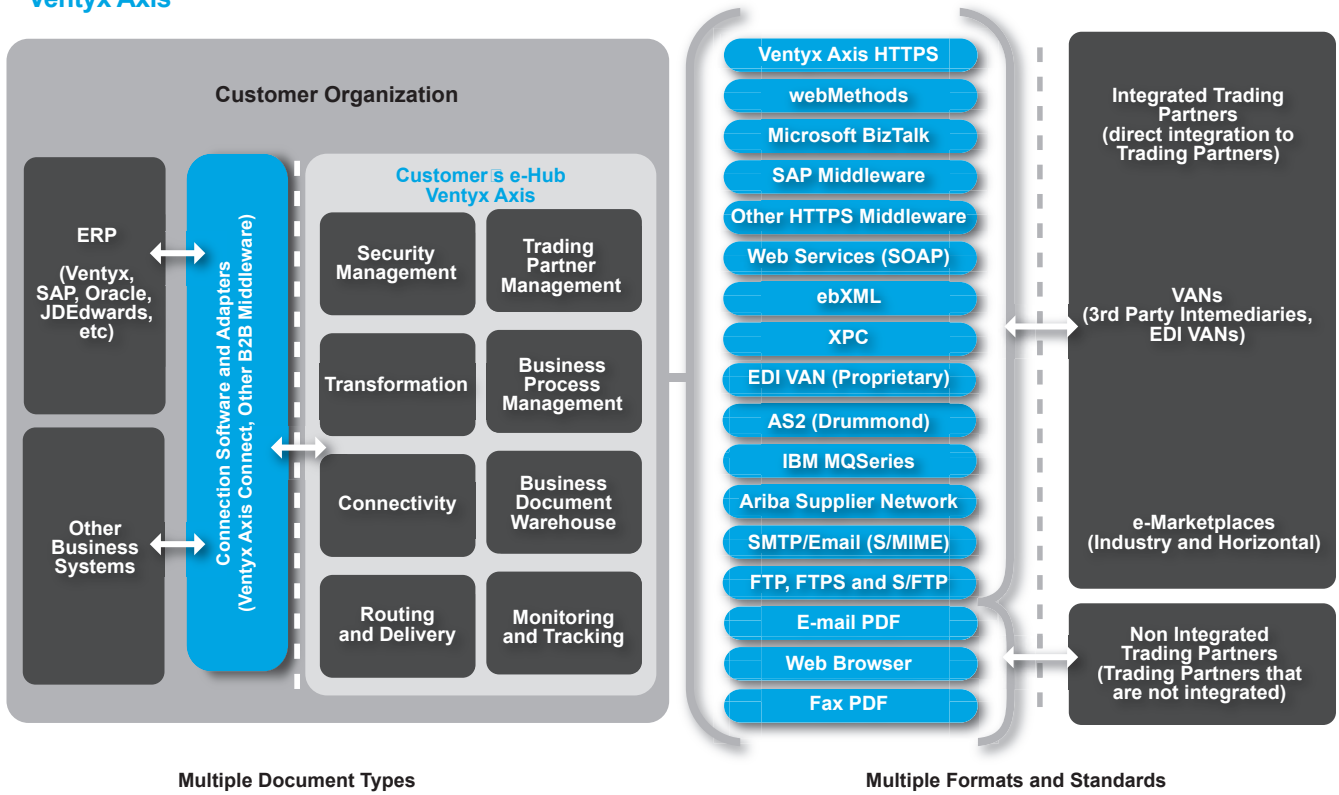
Ventyx Axis

Customer Organization

ERP

(Ventyx, SAP, Oracle, JDEdwards, etc)

Other Business Systems

Connection Software and Adapters (Ventyx Axis Connect, Other B2B Middleware)

Customer□s e-Hub Ventyx Axis

Security Management

Trading Partner Management

Transformation

Business Process Management

Connectivity

Business Document Warehouse

Routing and Delivery

Monitoring and Tracking

Ventyx Axis HTTPS

webMethods

Microsoft BizTalk

SAP Middleware

Other HTTPS Middleware

Web Services (SOAP)

ebXML

XPC

EDI VAN (Proprietary)

AS2 (Drummond)

IBM MQSeries

Ariba Supplier Network

SMTP/Email (S/MIME)

FTP, FTPS and S/FTP

E-mail PDF

Web Browser

Fax PDF

Integrated Trading Partners (direct integration to Trading Partners)

VANs (3rd Party Intemediaries, EDI VANs)

e-Marketplaces (Industry and Horizontal)

Non Integrated Trading Partners (Trading Partners that are not integrated)

Multiple Document Types

Multiple Formats and Standards